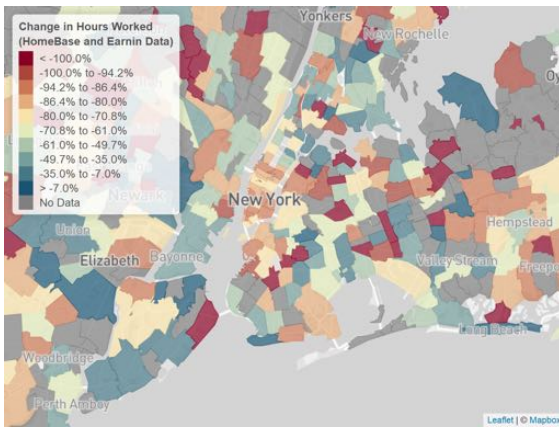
Change in Hours Worked
(HomeBase and Earnin Data)

< -100.0%
-100.0% to -94.2%
-94.2% to -86.4%
-86.4% to -80.0%
-80.0% to -70.8%
-70.8% to -61.0%
-61.0% to -49.7%
-49.7% to -35.0%
-35.0% to -7.0%
> -7.0%
No Data

Yonkers
New Rochelle
Oy
Newark
New York
Union
Elizabeth
Bayonne
Hempstead
Valley Stream
Freepo
Long Beach
Woodbridge
Perth Amboy

Leaflet | © Mapbox